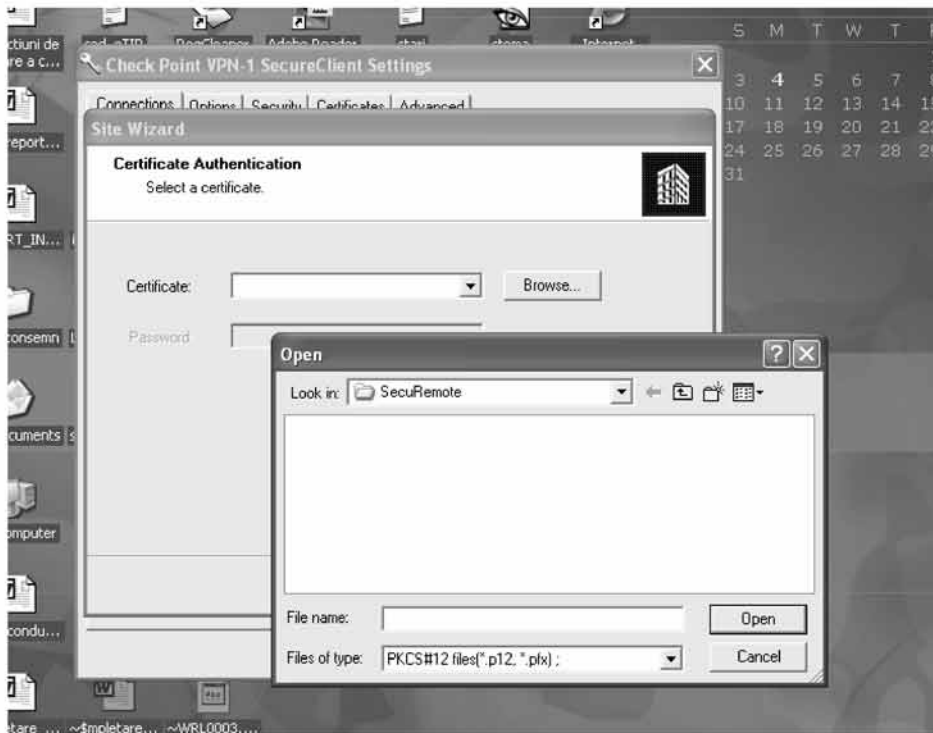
ctiuni de re a c...

report...

RT_IN...

consemn

cuments

omputer

condu...

etare ... ~$mpletare... ~WRL0003....

S M T W T

3 4 5 6 7
10 11 12 13 14 15
17 18 19 20 21 22
24 25 26 27 28 29
31

Check Point VPN-1 SecureClient Settings

Connections | Options | Security | Certificates | Advanced

Site Wizard

Certificate Authentication

Select a certificate.

Certificate:

Browse...

Password

Open

Look in: SecuRemote

File name:

Open

Files of type: PKCS#12 files(*.p12, *.pfx) ;

Cancel